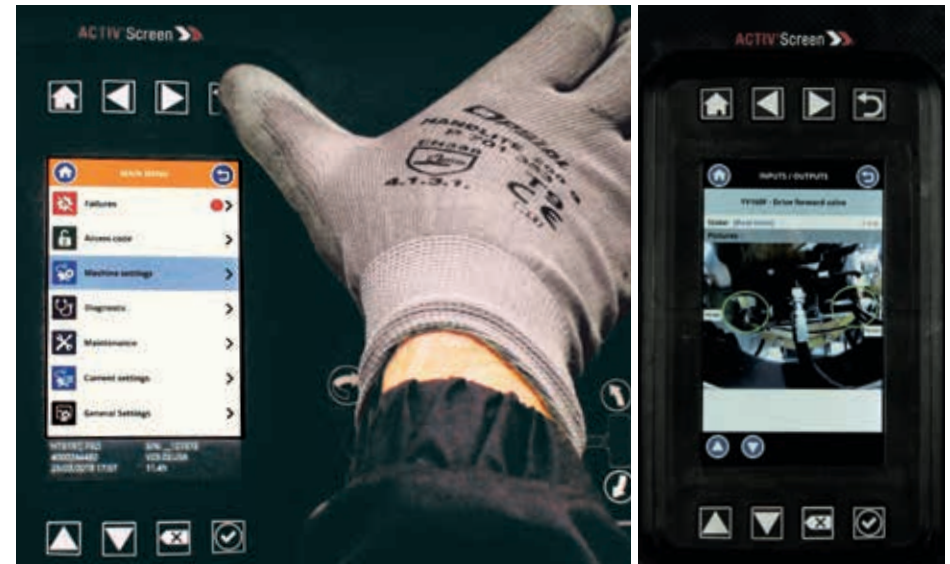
ACTIV Screen

MAIN MENU

Failures

Access code

Machine settings

Diagnosis

Maintenance

Current settings

General Settings

HANDLITE
4.1.3.1.
EN388

ACTIV Screen

INPUTS / OUTPUTS

Drive forward valve

Pictures